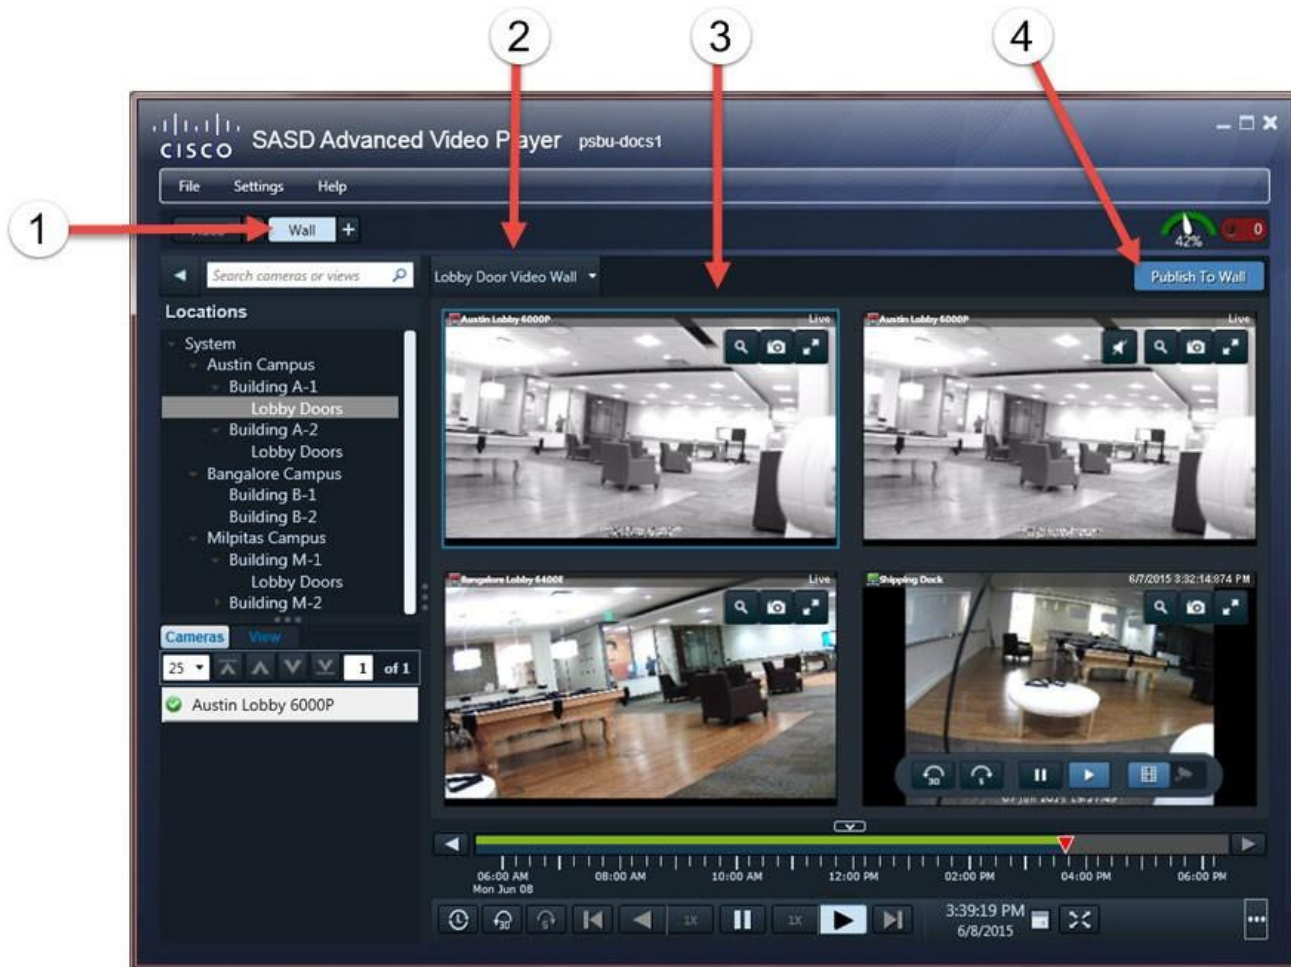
2
3
4
1

cisco SASD Advanced Video Player psbu-docs1

File Settings Help

Wall +

42% 0

Search cameras or views

Lobby Door Video Wall

Publish To Wall

Locations

System
Austin Campus
Building A-1
Lobby Doors
Building A-2
Lobby Doors
Bangalore Campus
Building B-1
Building B-2
Milpitas Campus
Building M-1
Lobby Doors
Building M-2

Cameras View

25 1 of 1

Austin Lobby 6000P

Austin Lobby 6000P Live

Austin Lobby 6000P Live

Bangalore Lobby 6400E Live

Shipping Dock 6/7/2015 3:32:14:874 PM

06:00 AM Mon Jun 08
08:00 AM
10:00 AM
12:00 PM
02:00 PM
04:00 PM
06:00 PM

1X 1X

3:39:19 PM
6/8/2015